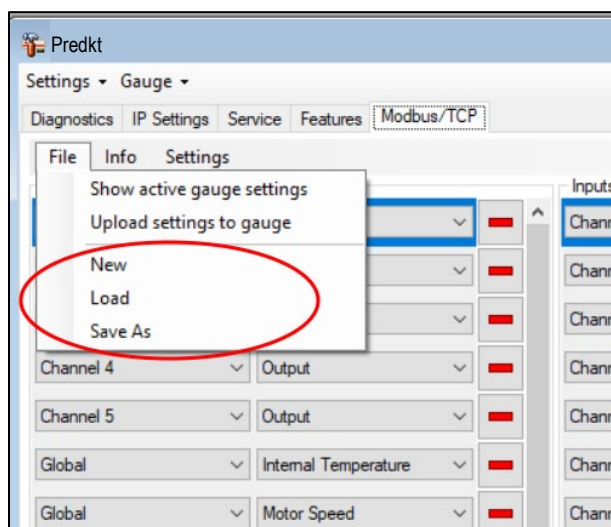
Predkt

Settings ▾ Gauge ▾

Diagnostics | IP Settings | Service | Features | Modbus/TCP

File | Info | Settings

Show active gauge settings
Upload settings to gauge
New
Load
Save As

Inputs

Chann
Chann
Chann
Channel 4 | Output | Chann
Channel 5 | Output | Chann
Global | Internal Temperature | Chann
Global | Motor Speed | Chann